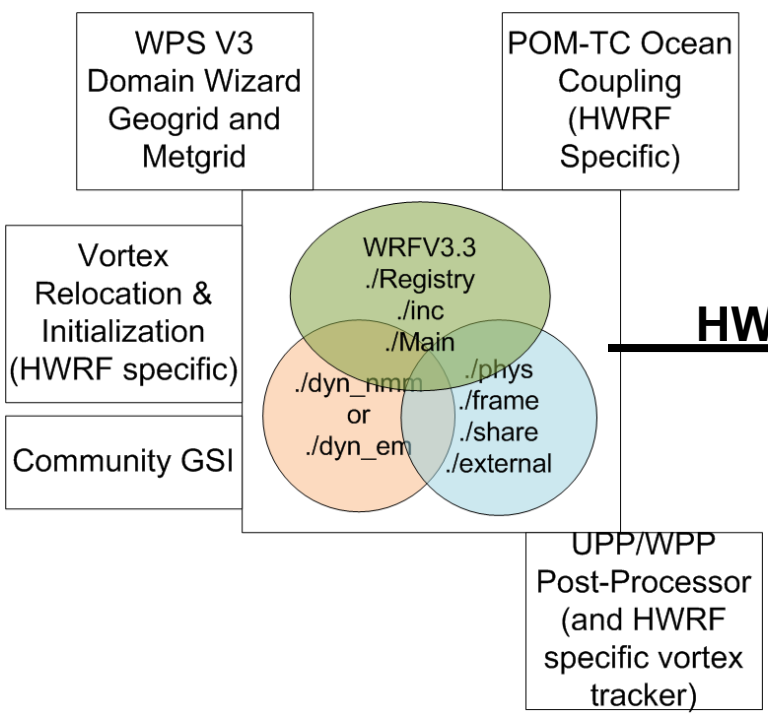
WPS V3 Domain Wizard Geogrid and Metgrid

POM-TC Ocean Coupling (HWRF Specific)

Vortex Relocation & Initialization (HWRF specific)

Community GSI

WRFV3.3
./Registry
./inc
./Main

./dyn_nmm
or
./dyn_em

./phys
./frame
./share
./external

HW

UPP/WPP Post-Processor (and HWRF specific vortex tracker)